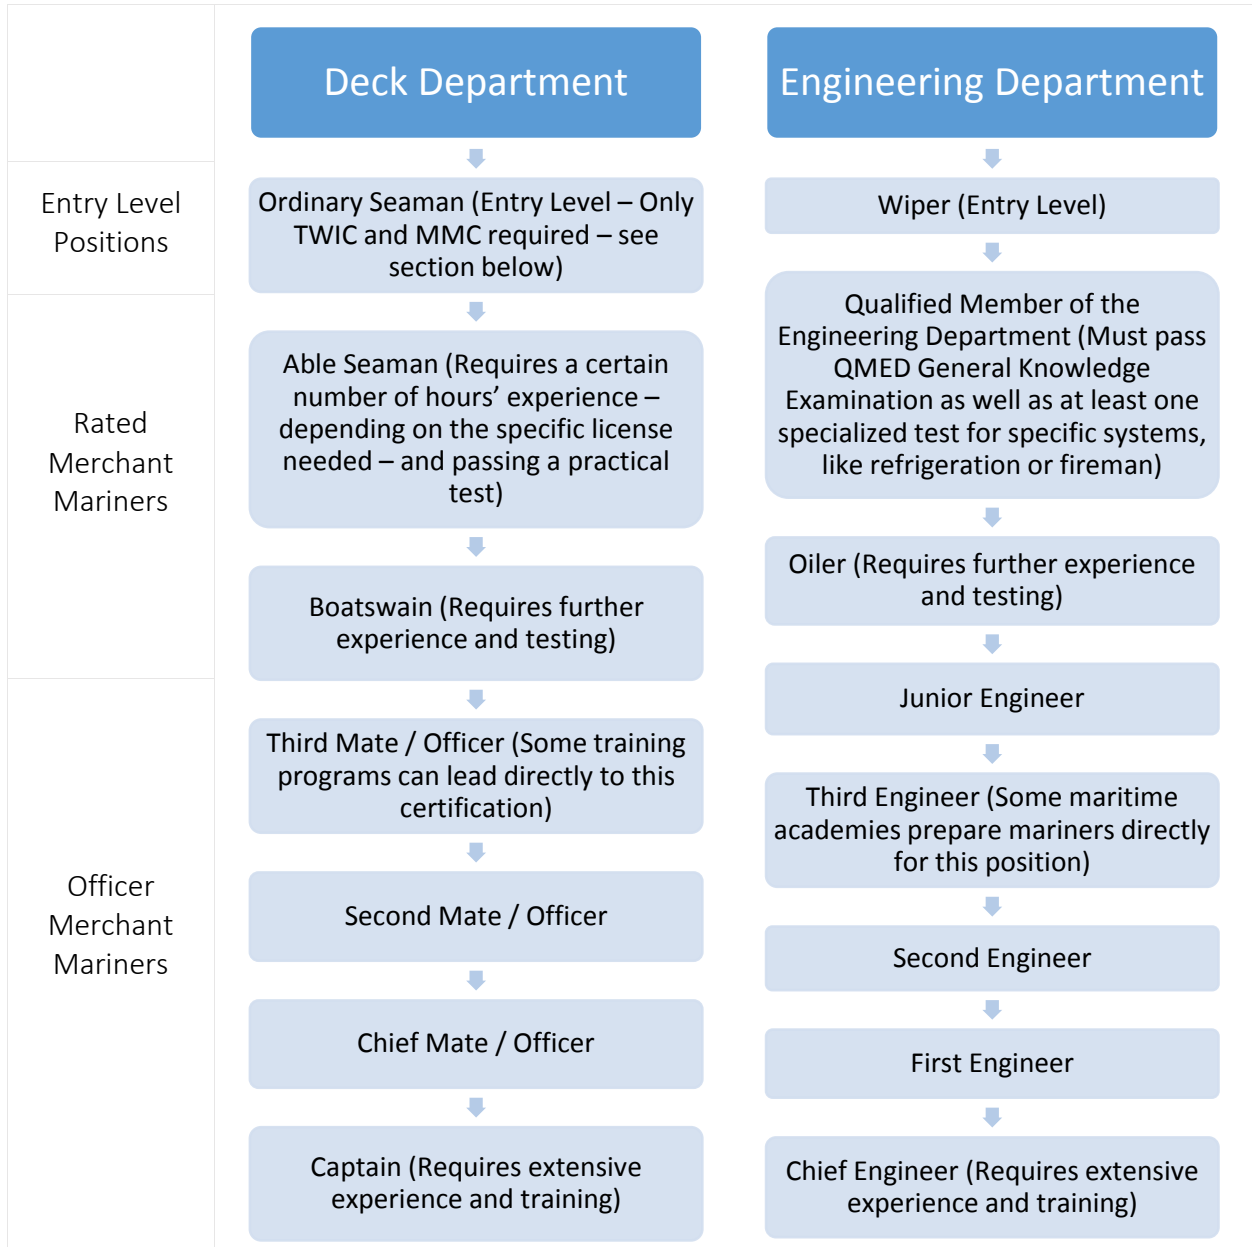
Deck Department

Engineering Department

Entry Level Positions

Rated Merchant Mariners

Officer Merchant Mariners

Ordinary Seaman (Entry Level – Only TWIC and MMC required – see section below)

Able Seaman (Requires a certain number of hours' experience – depending on the specific license needed – and passing a practical test)

Boatswain (Requires further experience and testing)

Third Mate / Officer (Some training programs can lead directly to this certification)

Second Mate / Officer

Chief Mate / Officer

Captain (Requires extensive experience and training)

Wiper (Entry Level)

Qualified Member of the Engineering Department (Must pass QMED General Knowledge Examination as well as at least one specialized test for specific systems, like refrigeration or fireman)

Oiler (Requires further experience and testing)

Junior Engineer

Third Engineer (Some maritime academies prepare mariners directly for this position)

Second Engineer

First Engineer

Chief Engineer (Requires extensive experience and training)